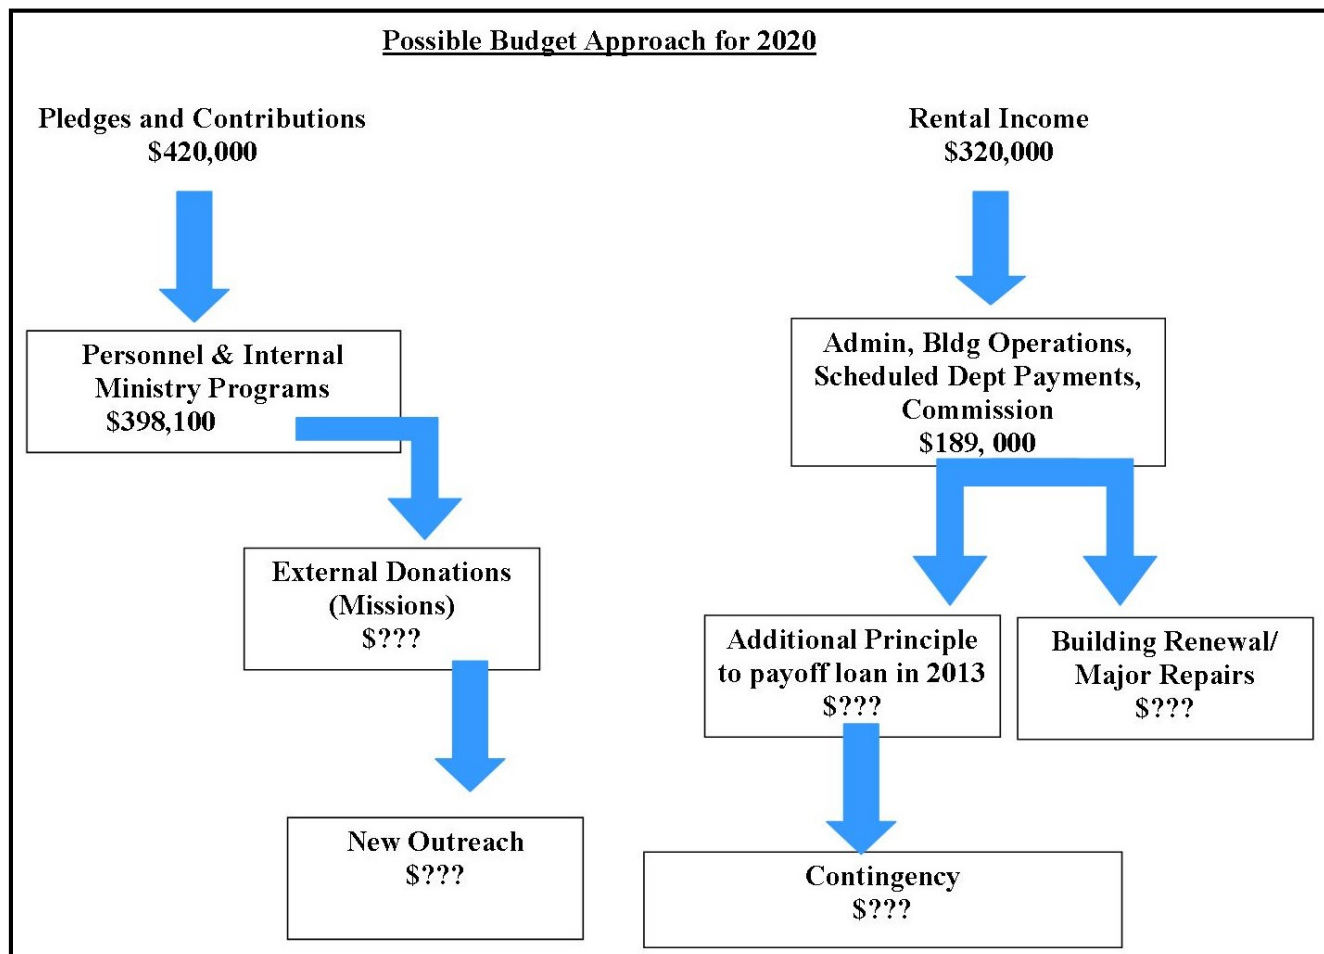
Possible Budget Approach for 2020

Pledges and Contributions
\$420,000

Rental Income
\$320,000

Personnel & Internal Ministry Programs
\$398,100

Admin, Bldg Operations, Scheduled Dept Payments, Commission
\$189, 000

External Donations (Missions)
\$???

Additional Principle to payoff loan in 2013
\$???

Building Renewal/ Major Repairs
\$???

New Outreach
\$???

Contingency
\$???